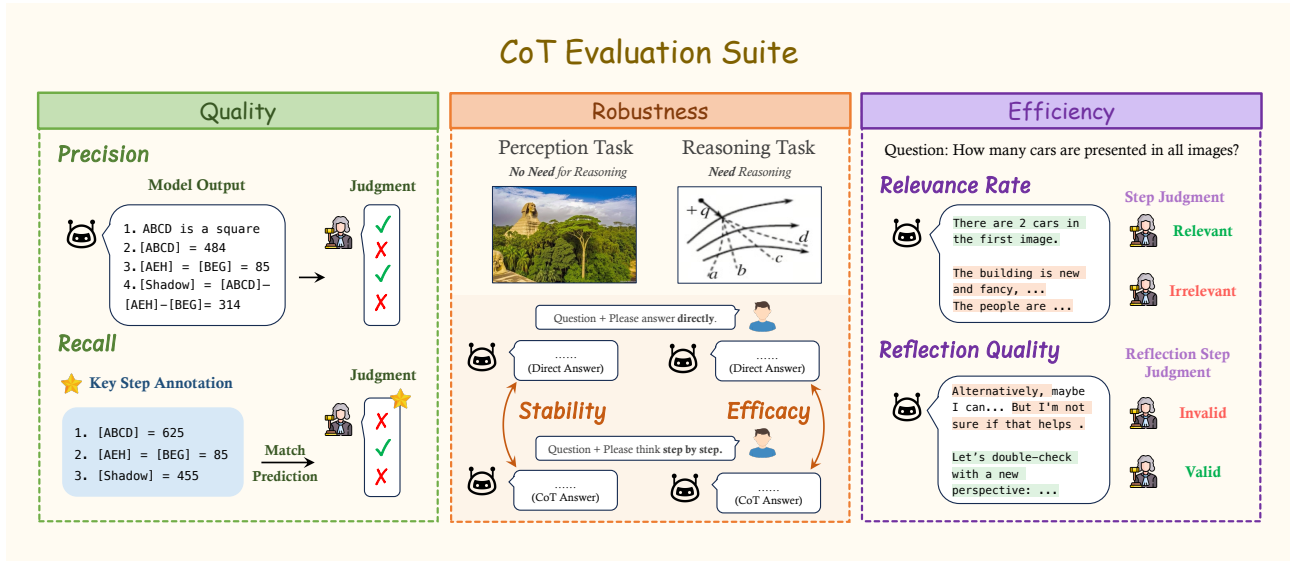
CoT Evaluation Suite

Quality

Precision

Model Output

Judgment

1. ABCD is a square
2.[ABCD] = 484
3.[AEH] = [BEG] = 85
4.[Shadow] = [ABCD]−[AEH]−[BEG]= 314

✓
✗
✓
✗

Recall

Key Step Annotation

Judgment

1. [ABCD] = 625
2. [AEH] = [BEG] = 85
3. [Shadow] = 455

Match Prediction

✗
✓
✗

Robustness

Perception Task
*No Need* for Reasoning

Reasoning Task
*Need* Reasoning

$+q$
$d$
$a$
$b$
$c$

Question + Please answer **directly**.

......
(Direct Answer)

......
(Direct Answer)

Stability

Efficacy

Question + Please think **step by step.**

......
(CoT Answer)

......
(CoT Answer)

Efficiency

Question: How many cars are presented in all images?

Relevance Rate

Step Judgment

There are 2 cars in the first image.

Relevant

The building is new and fancy, ...
The people are ...

Irrelevant

Reflection Quality

Reflection Step Judgment

Alternatively, maybe I can... But I'm not sure if that helps .

Invalid

Let's double-check with a new perspective: ...

Valid